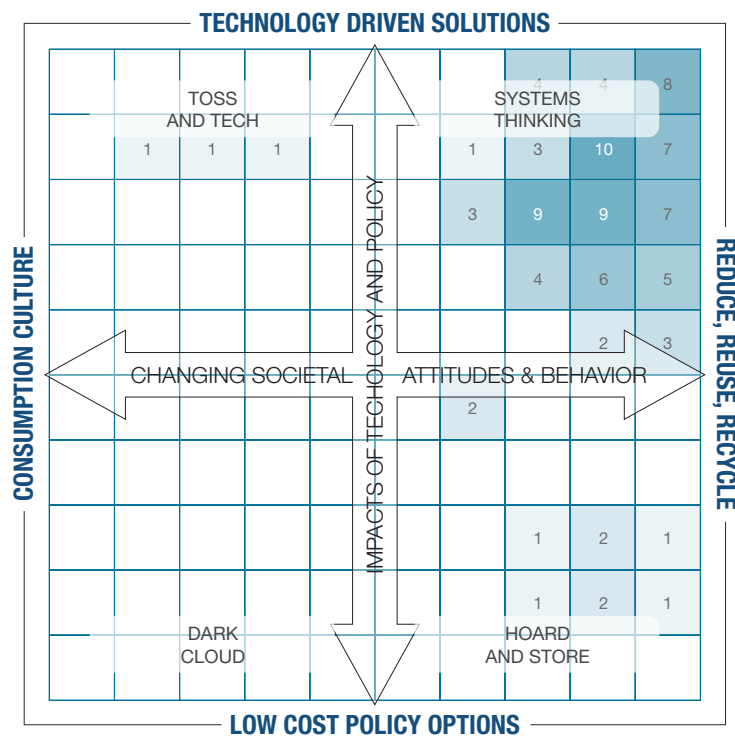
TECHNOLOGY DRIVEN SOLUTIONS

CONSUMPTION CULTURE

REDUCE, REUSE, RECYCLE

LOW COST POLICY OPTIONS

TOSS AND TECH

SYSTEMS THINKING

DARK CLOUD

HOARD AND STORE

CHANGING SOCIETAL ATTITUDES & BEHAVIOR

IMPACTS OF TECHOLOGY AND POLICY

4 4 8
1 1 1 1 3 10 7
3 9 9 7
4 6 5
2 3
2
1 2 1
1 2 1